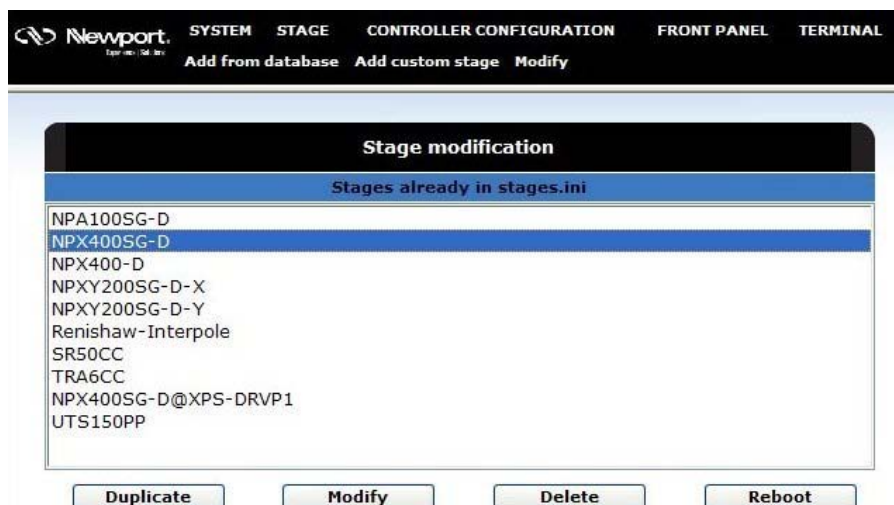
Newport. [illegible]

SYSTEM STAGE CONTROLLER CONFIGURATION FRONT PANEL TERMINAL

Add from database Add custom stage Modify

Stage modification

Stages already in stages.ini

NPA100SG-D
NPX400SG-D
NPX400-D
NPXY200SG-D-X
NPXY200SG-D-Y
Renishaw-Interpole
SR50CC
TRA6CC
NPX400SG-D@XPS-DRVP1
UTS150PP

Duplicate Modify Delete Reboot